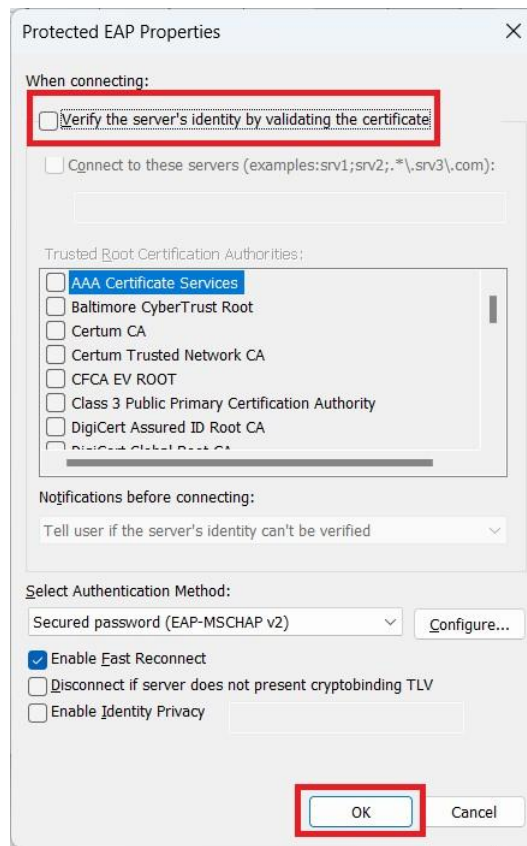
Protected EAP Properties

When connecting:

Verify the server's identity by validating the certificate

Connect to these servers (examples:srv1;srv2;.*\.srv3\.com):

Trusted Root Certification Authorities:

AAA Certificate Services
Baltimore CyberTrust Root
Certum CA
Certum Trusted Network CA
CFCA EV ROOT
Class 3 Public Primary Certification Authority
DigiCert Assured ID Root CA
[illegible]

Notifications before connecting:

Tell user if the server's identity can't be verified

Select Authentication Method:

Secured password (EAP-MSCHAP v2)

Configure...

Enable Fast Reconnect
Disconnect if server does not present cryptobinding TLV
Enable Identity Privacy

OK
Cancel